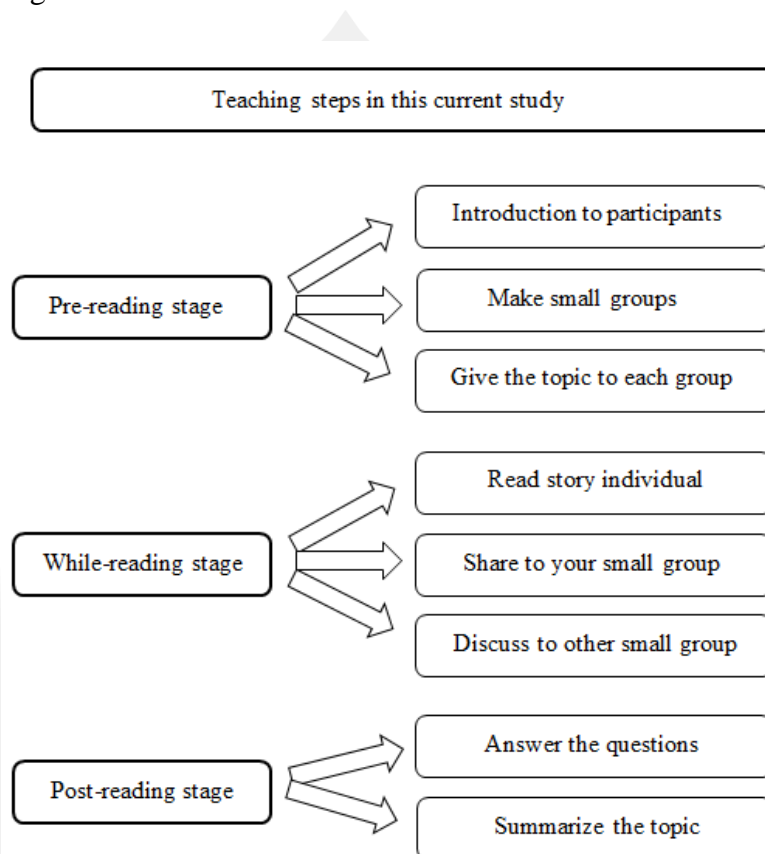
Teaching steps in this current study

Pre-reading stage

Introduction to participants

Make small groups

Give the topic to each group

While-reading stage

Read story individual

Share to your small group

Discuss to other small group

Post-reading stage

Answer the questions

Summarize the topic